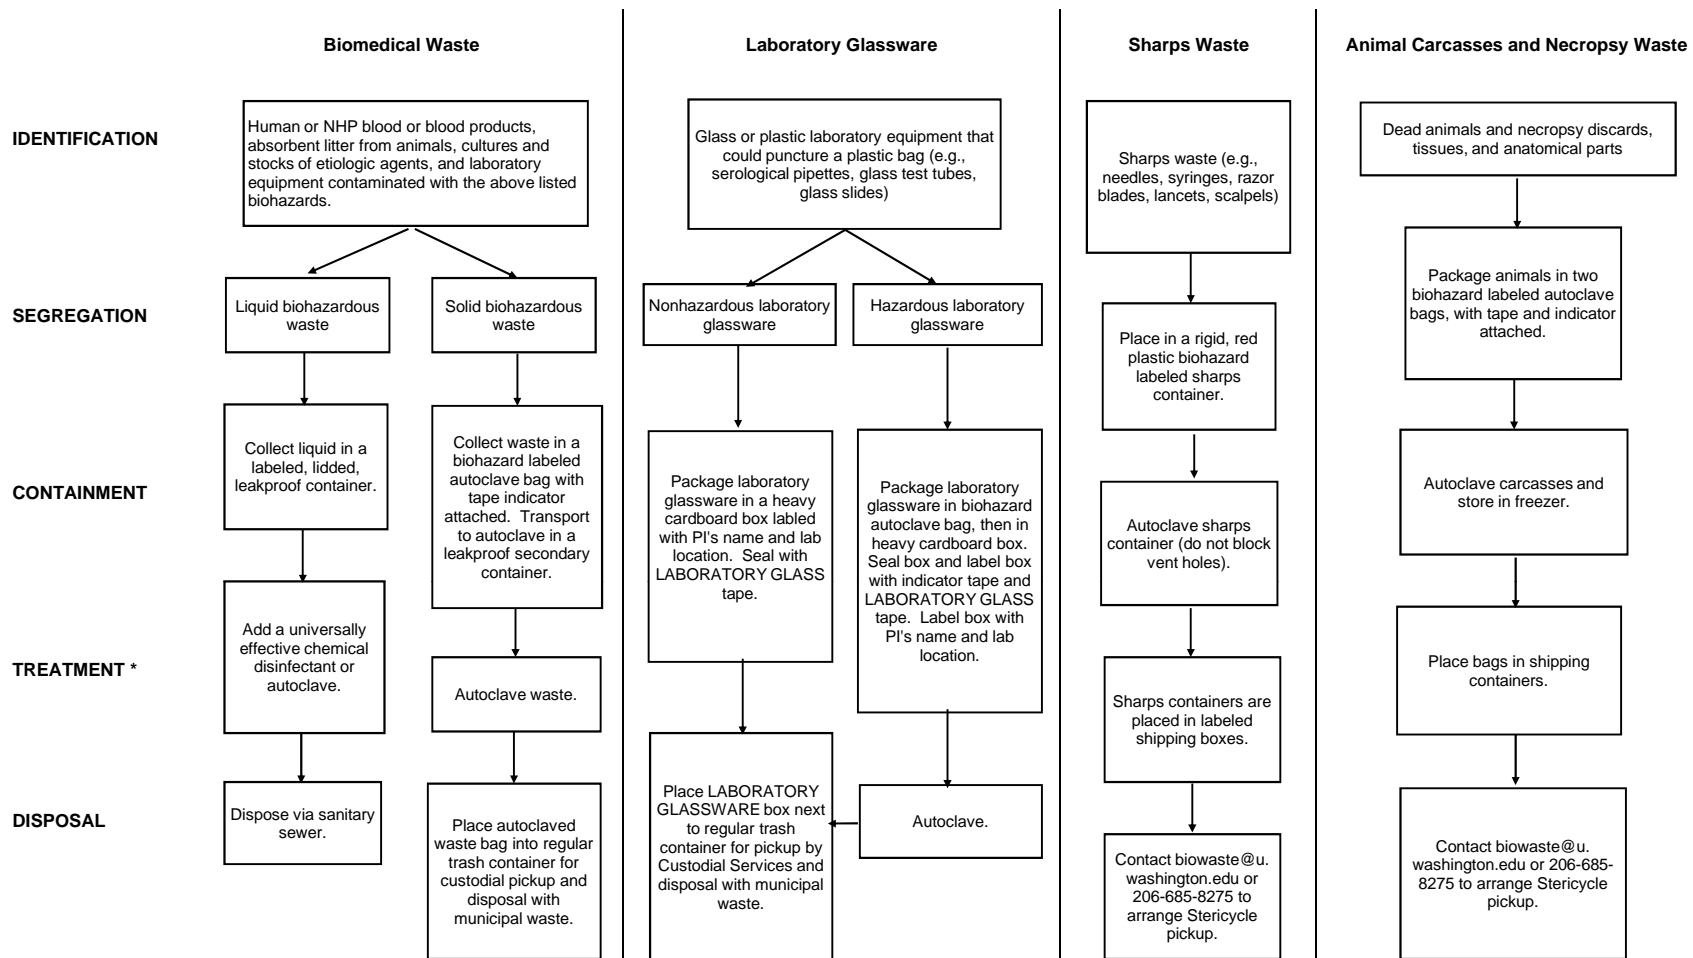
Biomedical Waste

Laboratory Glassware

Sharps Waste

Animal Carcasses and Necropsy Waste

IDENTIFICATION

SEGREGATION

CONTAINMENT

TREATMENT *

DISPOSAL

Human or NHP blood or blood products, absorbent litter from animals, cultures and stocks of etiologic agents, and laboratory equipment contaminated with the above listed biohazards.

Liquid biohazardous waste

Solid biohazardous waste

Collect liquid in a labeled, lidded, leakproof container.

Collect waste in a biohazard labeled autoclave bag with tape indicator attached. Transport to autoclave in a leakproof secondary container.

Add a universally effective chemical disinfectant or autoclave.

Autoclave waste.

Dispose via sanitary sewer.

Place autoclaved waste bag into regular trash container for custodial pickup and disposal with municipal waste.

Glass or plastic laboratory equipment that could puncture a plastic bag (e.g., serological pipettes, glass test tubes, glass slides)

Nonhazardous laboratory glassware

Hazardous laboratory glassware

Package laboratory glassware in a heavy cardboard box labled with PI's name and lab location. Seal with LABORATORY GLASS tape.

Package laboratory glassware in biohazard autoclave bag, then in heavy cardboard box. Seal box and label box with indicator tape and LABORATORY GLASS tape. Label box with PI's name and lab location.

Place LABORATORY GLASSWARE box next to regular trash container for pickup by Custodial Services and disposal with municipal waste.

Autoclave.

Sharps waste (e.g., needles, syringes, razor blades, lancets, scalpels)

Place in a rigid, red plastic biohazard labeled sharps container.

Autoclave sharps container (do not block vent holes).

Sharps containers are placed in labeled shipping boxes.

Contact biowaste@u.washington.edu or 206-685-8275 to arrange Stericycle pickup.

Dead animals and necropsy discards, tissues, and anatomical parts

Package animals in two biohazard labeled autoclave bags, with tape and indicator attached.

Autoclave carcasses and store in freezer.

Place bags in shipping containers.

Contact biowaste@u.washington.edu or 206-685-8275 to arrange Stericycle pickup.